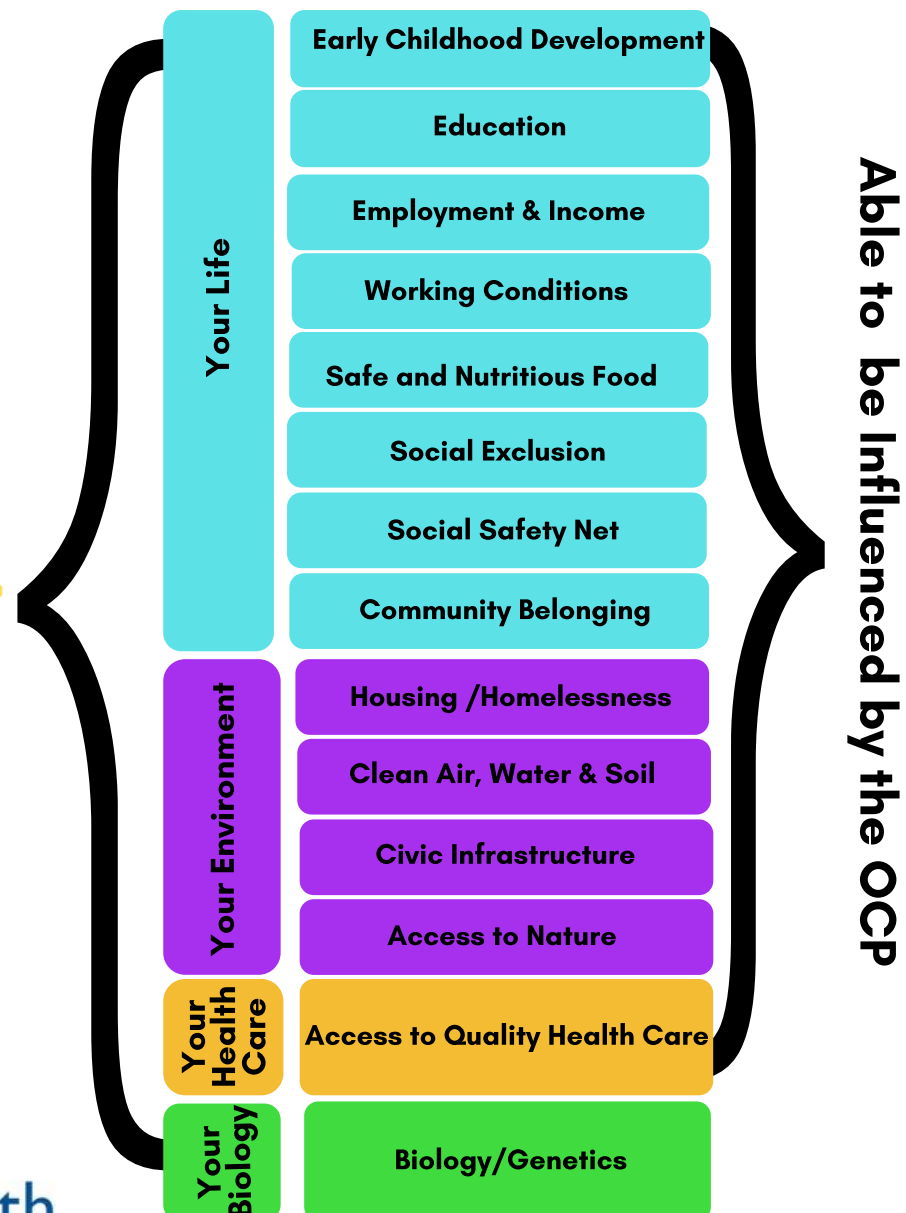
Your Life

Early Childhood Development

Education

Employment & Income

Working Conditions

Safe and Nutritious Food

Social Exclusion

Social Safety Net

Community Belonging

Your Environment

Housing /Homelessness

Clean Air, Water & Soil

Civic Infrastructure

Access to Nature

Your Health Care

Access to Quality Health Care

Your Biology

Biology/Genetics

Able to be Influenced by the OCP

th